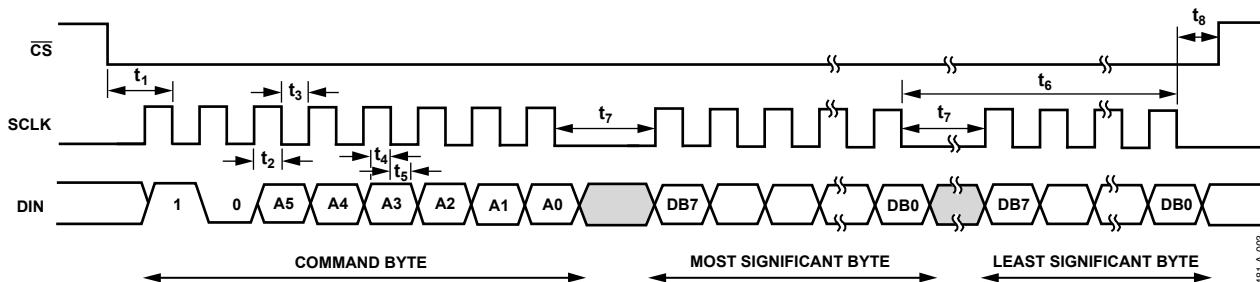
$\overline{CS}$

$t_8$

$t_1$

$t_3$

$t_6$

SCLK

$t_7$

$t_7$

$t_2$

$t_4$

$t_5$

DIN

1

0

A5

A4

A3

A2

A1

A0

DB7

DB0

DB7

DB0

COMMAND BYTE

MOST SIGNIFICANT BYTE

LEAST SIGNIFICANT BYTE

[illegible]